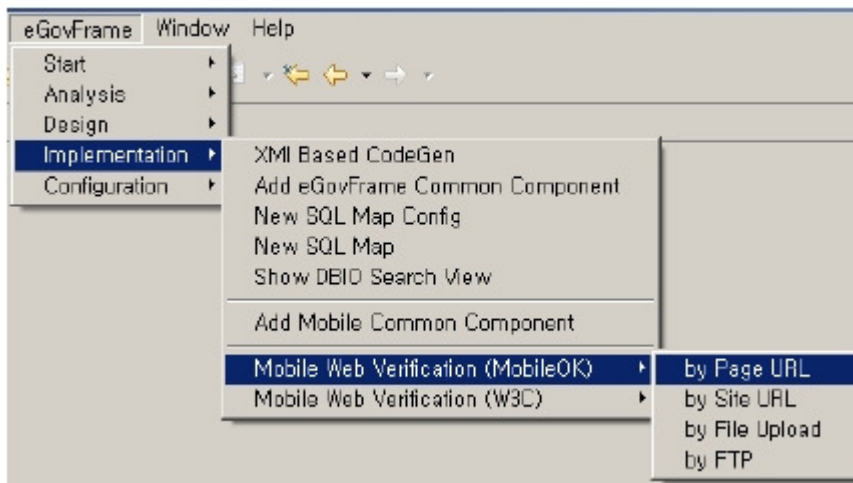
eGovFrame Window Help

Start
Analysis
Design
Implementation
Configuration

XMI Based CodeGen
Add eGovFrame Common Component
New SQL Map Config
New SQL Map
Show DBIO Search View

Add Mobile Common Component

Mobile Web Verification (MobileOK)
Mobile Web Verification (W3C)

by Page URL
by Site URL
by File Upload
by FTP